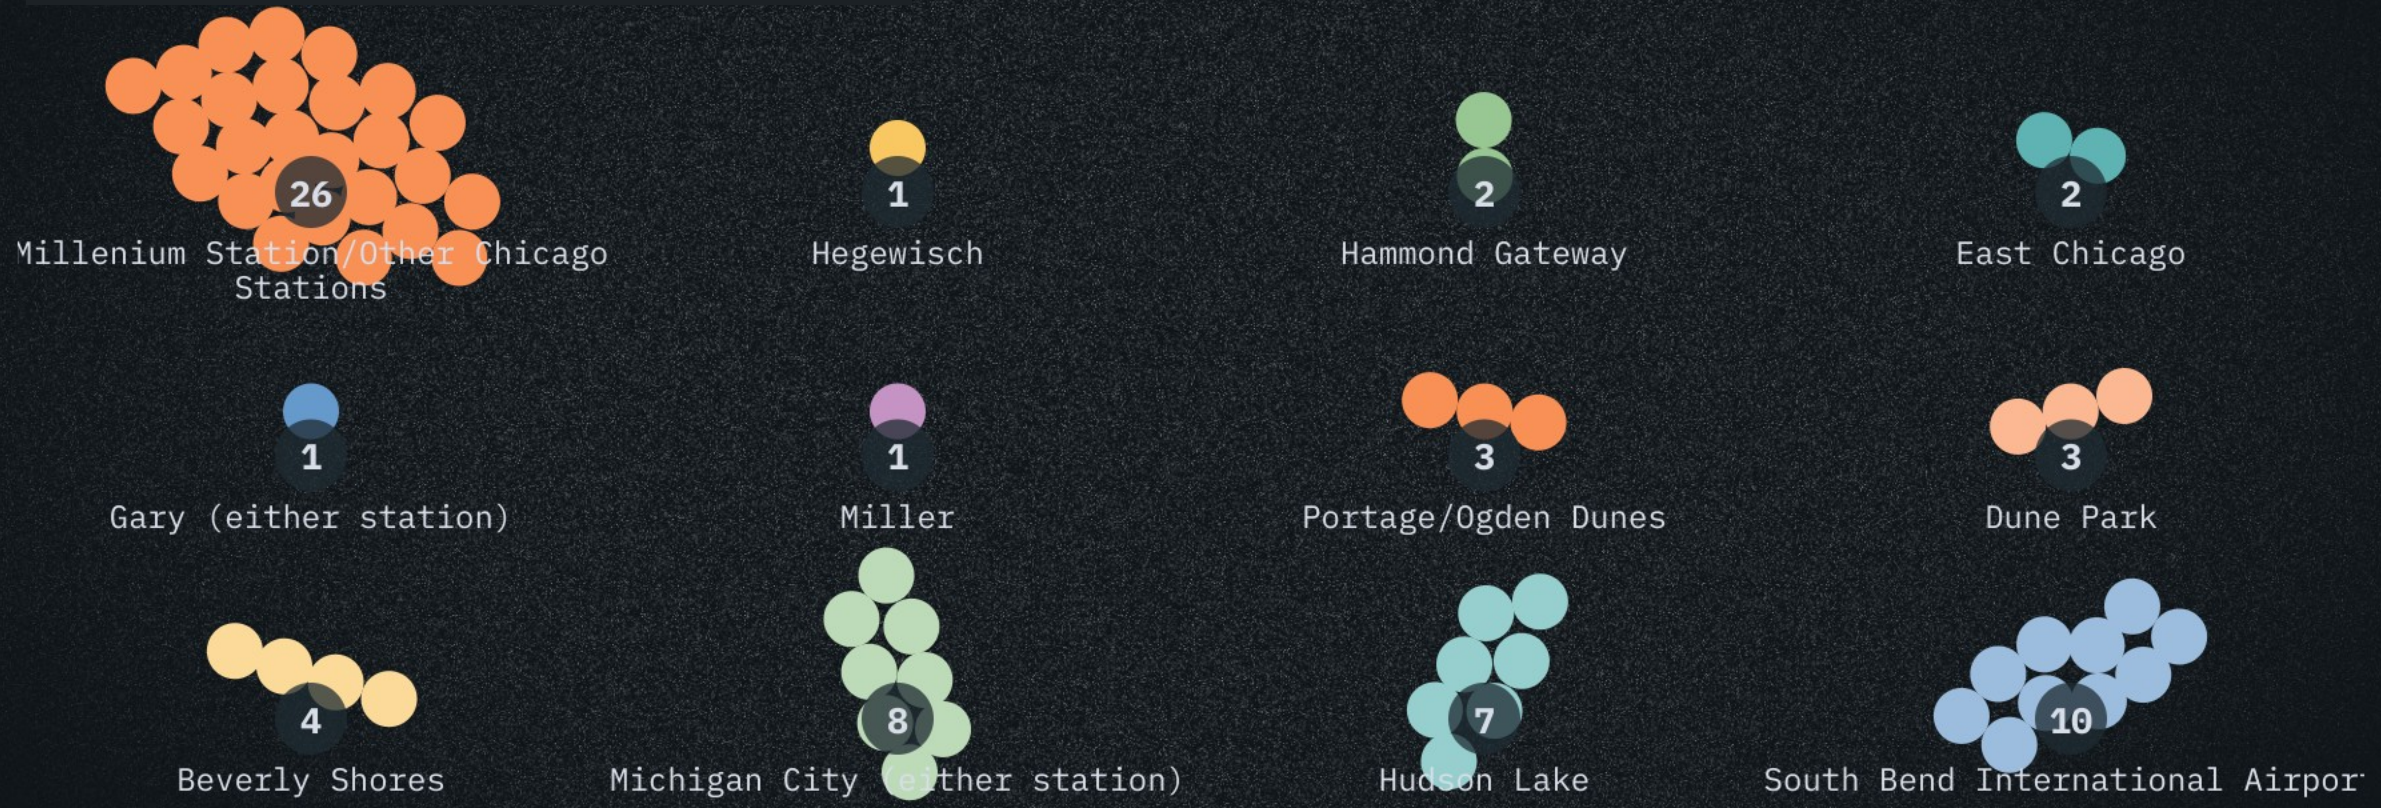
26
Millenium Station/Other Chicago Stations

1
Hegewisch

2
Hammond Gateway

2
East Chicago

1
Gary (either station)

1
Miller

3
Portage/Ogden Dunes

3
Dune Park

4
Beverly Shores

8
Michigan City (either station)

7
Hudson Lake

10
South Bend International Airpor